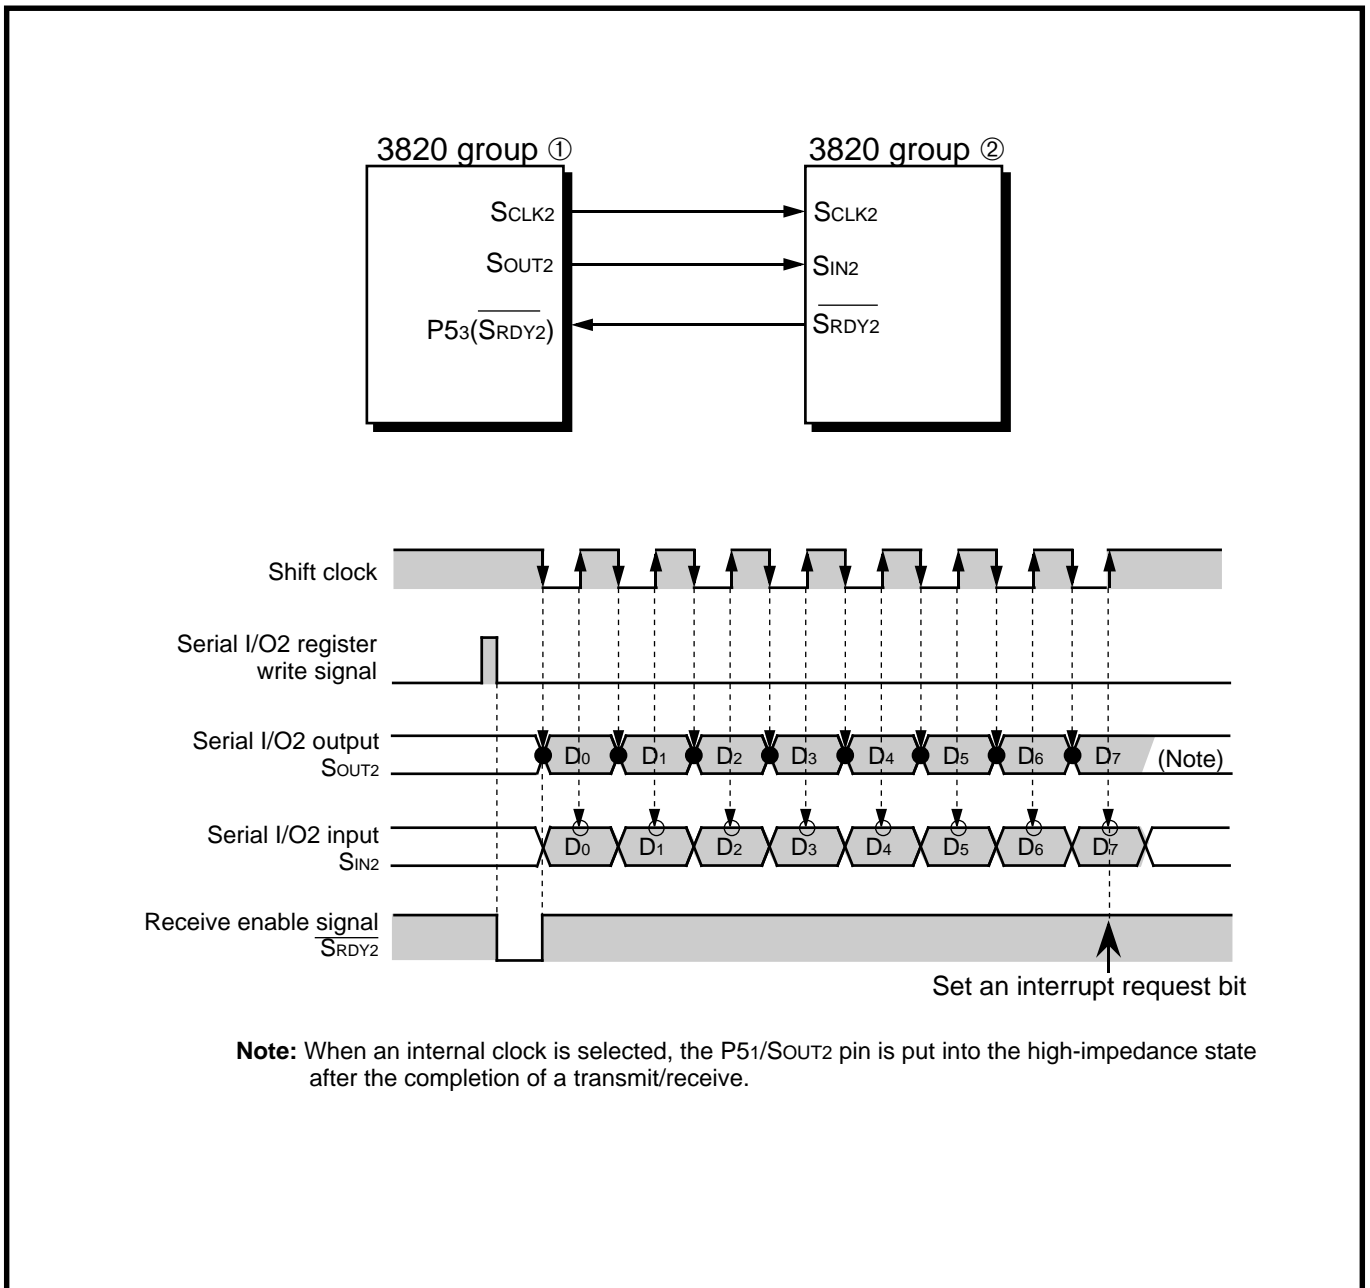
3820 group ①

SCLK2

SOUT2

P53($\overline{SRDY2}$)

3820 group ②

SCLK2

SIN2

$\overline{SRDY2}$

Shift clock

Serial I/O2 register write signal

Serial I/O2 output SOUT2

$D_0$ $D_1$ $D_2$ $D_3$ $D_4$ $D_5$ $D_6$ $D_7$ (Note)

Serial I/O2 input SIN2

$D_0$ $D_1$ $D_2$ $D_3$ $D_4$ $D_5$ $D_6$ $D_7$

Receive enable signal $\overline{SRDY2}$

Set an interrupt request bit

**Note:** When an internal clock is selected, the P51/SOUT2 pin is put into the high-impedance state after the completion of a transmit/receive.